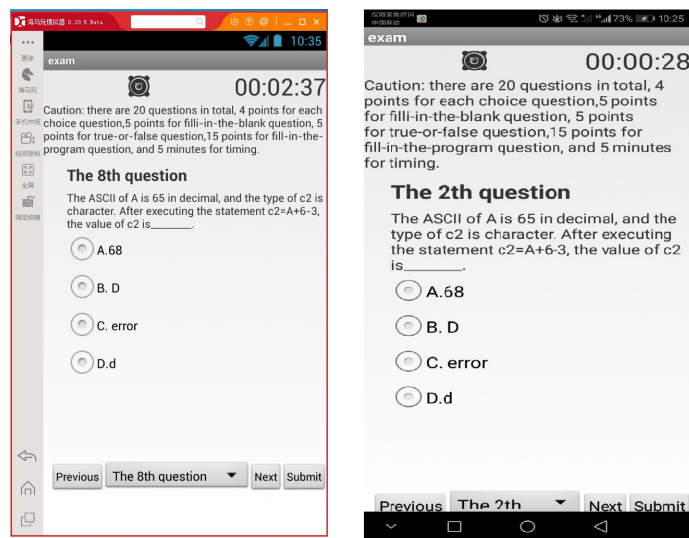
海马玩模拟器 0.10.6 Beta

10:35

更多

海马玩

手机市场

视频录制

全屏

摇空按键

exam

00:02:37

Caution: there are 20 questions in total, 4 points for each choice question,5 points for filli-in-the-blank question, 5 points for true-or-false question,15 points for fill-in-the-program question, and 5 minutes for timing.

The 8th question

The ASCII of A is 65 in decimal, and the type of c2 is character. After executing the statement c2=A+6-3, the value of c2 is_______.

A.68

B. D

C. error

D.d

Previous The 8th question Next Submit

仅限紧急呼叫
中国移动

73% 10:25

exam

00:00:28

Caution: there are 20 questions in total, 4 points for each choice question,5 points for filli-in-the-blank question, 5 points for true-or-false question,15 points for fill-in-the-program question, and 5 minutes for timing.

The 2th question

The ASCII of A is 65 in decimal, and the type of c2 is character. After executing the statement c2=A+6-3, the value of c2 is_______.

A.68

B. D

C. error

D.d

Previous The 2th Next Submit